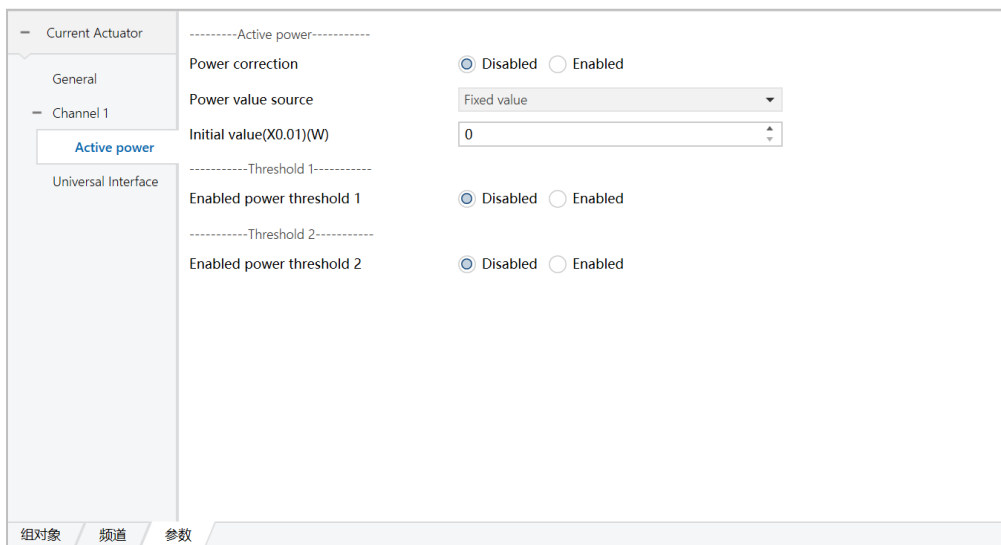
− Current Actuator
General
− Channel 1
Active power
Universal Interface

---------Active power-----------
Power correction ◉ Disabled ○ Enabled
Power value source Fixed value
Initial value(X0.01)(W) 0
-----------Threshold 1-----------
Enabled power threshold 1 ◉ Disabled ○ Enabled
-----------Threshold 2-----------
Enabled power threshold 2 ◉ Disabled ○ Enabled

组对象 频道 参数